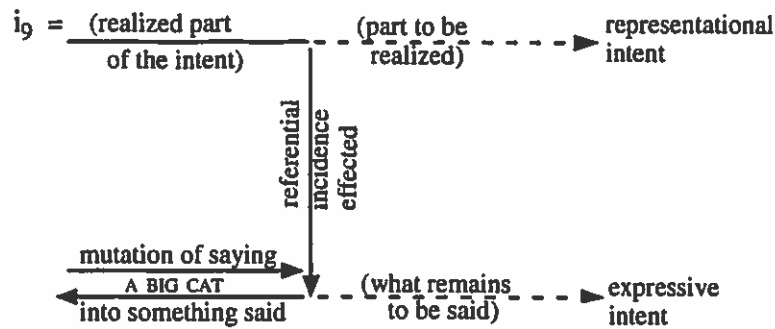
$i_9$ = (realized part of the intent) (part to be realized) representational intent

referential incidence effected

mutation of saying
A BIG CAT
into something said

(what remains to be said) expressive intent